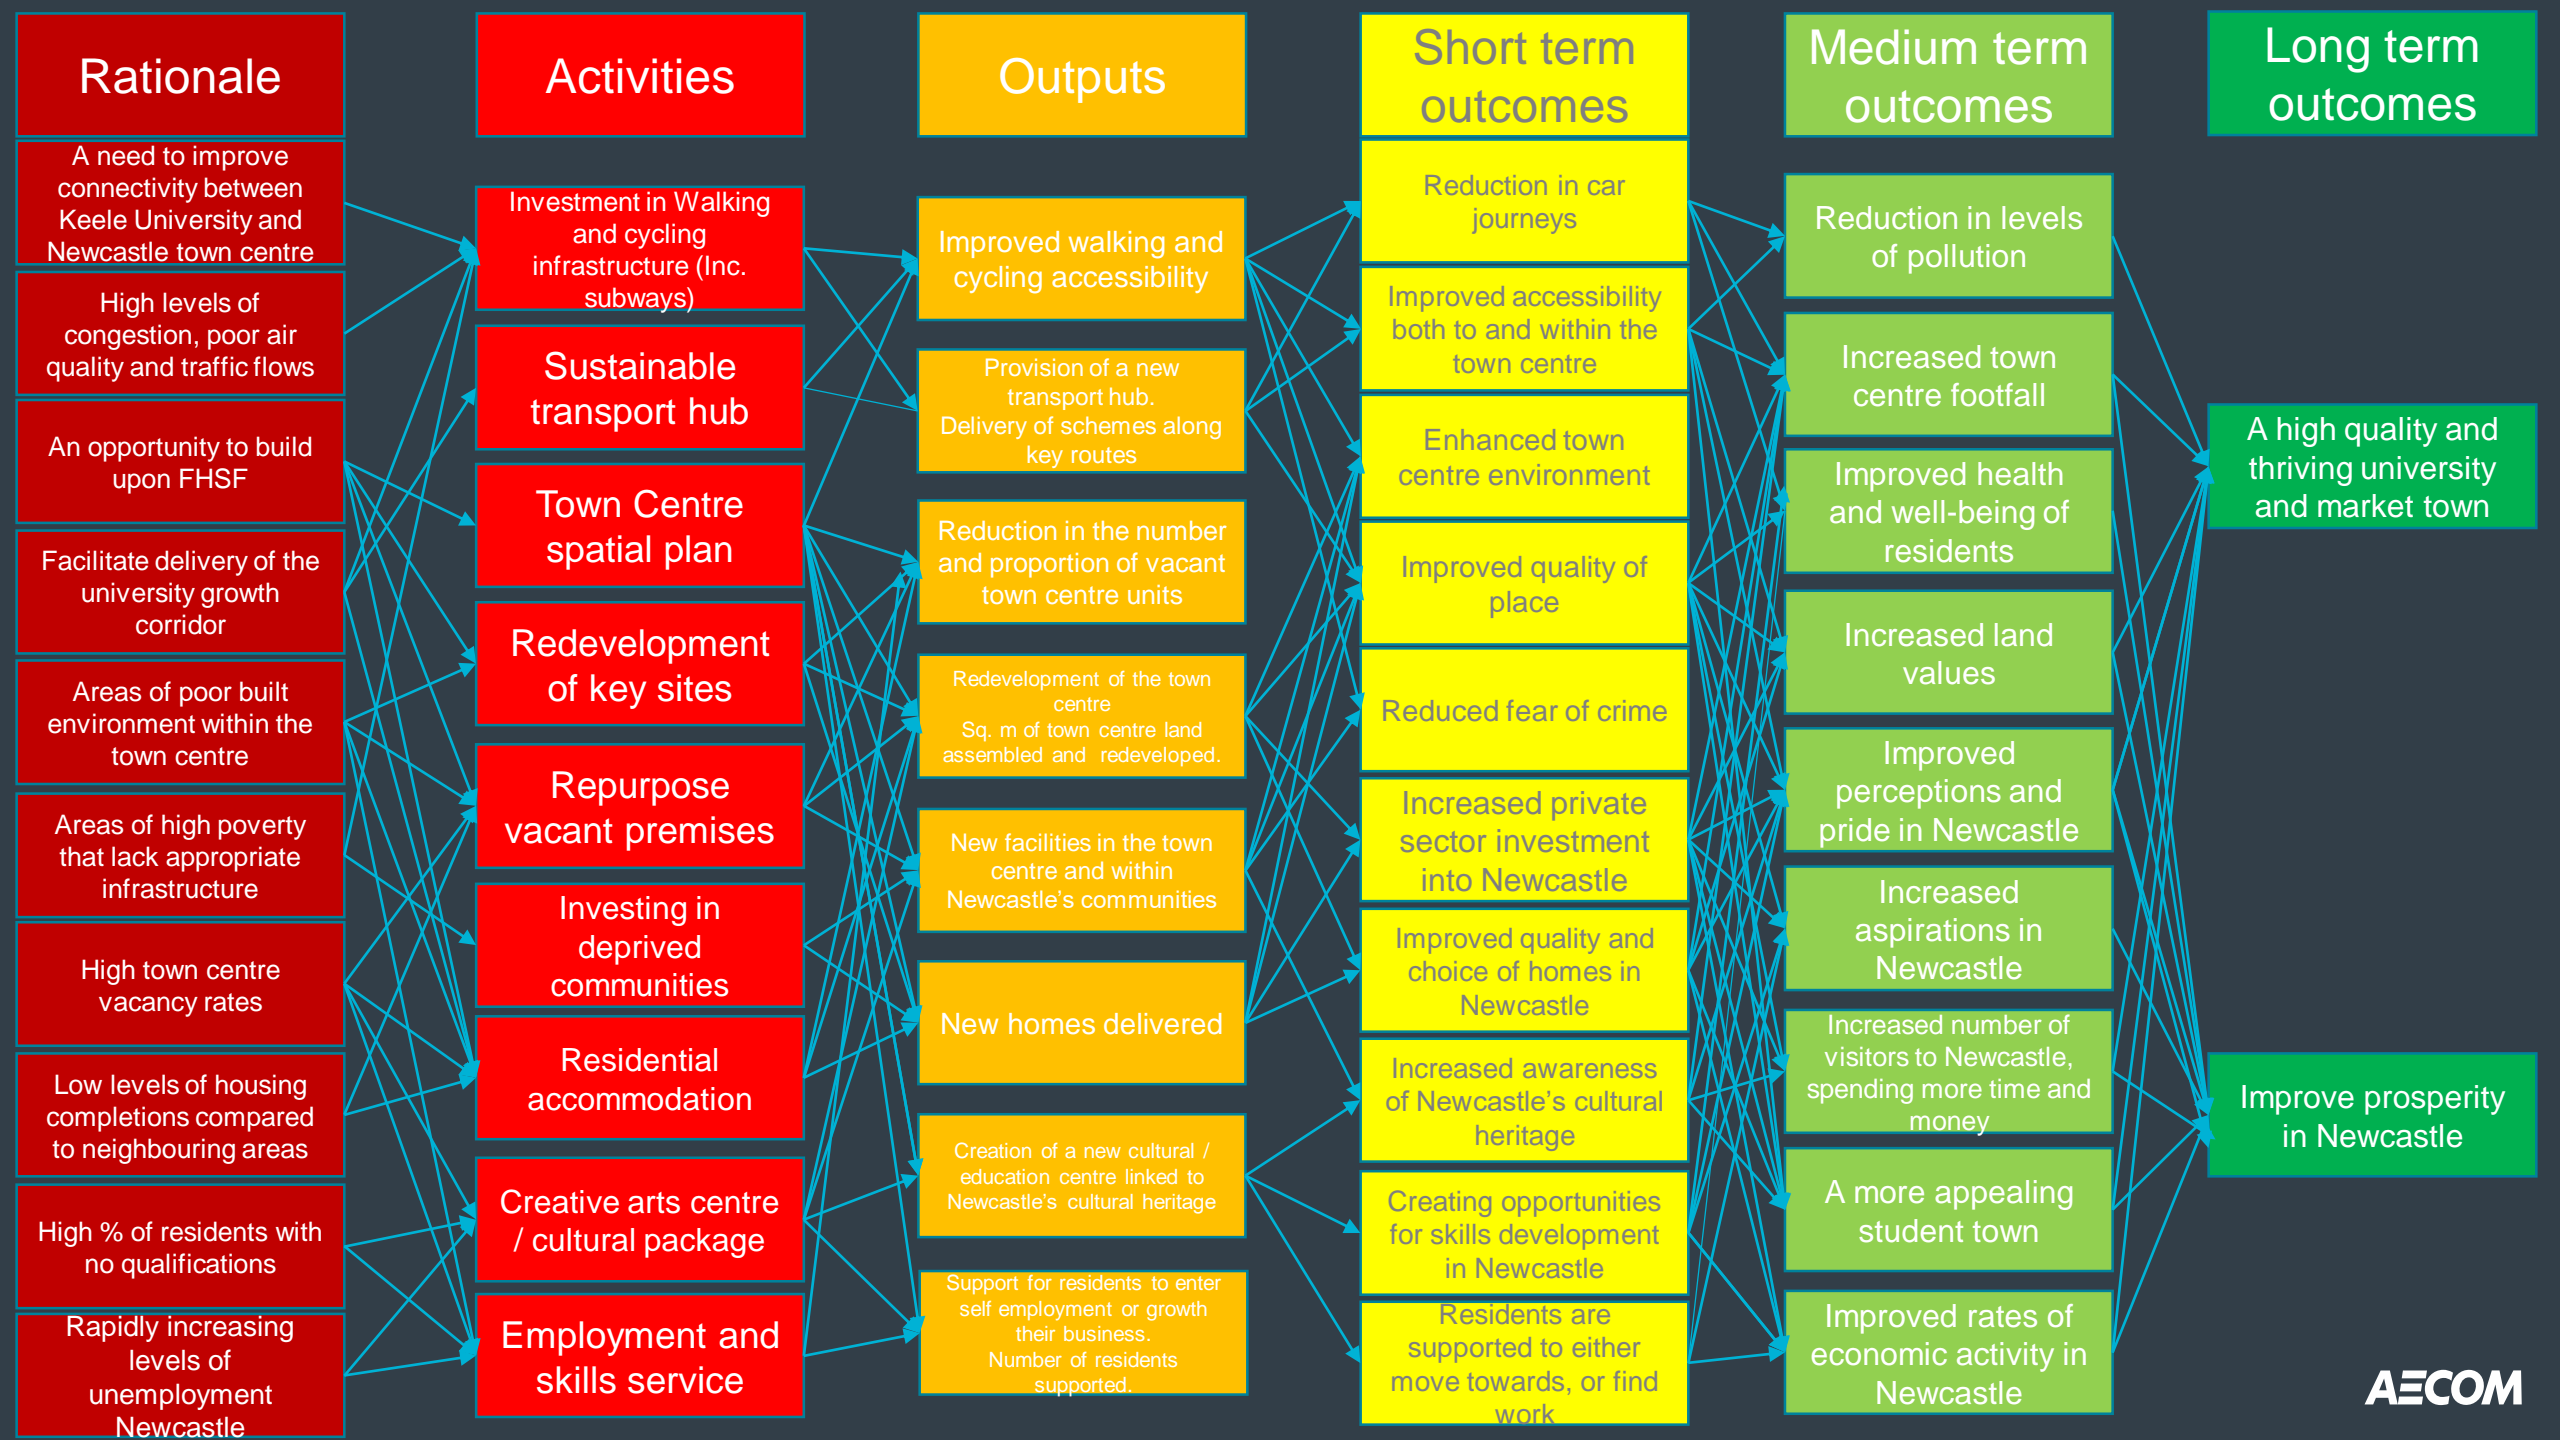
Rationale

A need to improve connectivity between Keele University and Newcastle town centre

High levels of congestion, poor air quality and traffic flows

An opportunity to build upon FHSF

Facilitate delivery of the university growth corridor

Areas of poor built environment within the town centre

Areas of high poverty that lack appropriate infrastructure

High town centre vacancy rates

Low levels of housing completions compared to neighbouring areas

High % of residents with no qualifications

Rapidly increasing levels of unemployment Newcastle

Activities

Investment in Walking and cycling infrastructure (Inc. subways)

Sustainable transport hub

Town Centre spatial plan

Redevelopment of key sites

Repurpose vacant premises

Investing in deprived communities

Residential accommodation

Creative arts centre / cultural package

Employment and skills service

Outputs

Improved walking and cycling accessibility

Provision of a new transport hub. Delivery of schemes along key routes

Reduction in the number and proportion of vacant town centre units

Redevelopment of the town centre
Sq. m of town centre land assembled and redeveloped.

New facilities in the town centre and within Newcastle's communities

New homes delivered

Creation of a new cultural / education centre linked to Newcastle's cultural heritage

Support for residents to enter self employment or growth their business.
Number of residents supported.

Short term outcomes

Reduction in car journeys

Improved accessibility both to and within the town centre

Enhanced town centre environment

Improved quality of place

Reduced fear of crime

Increased private sector investment into Newcastle

Improved quality and choice of homes in Newcastle

Increased awareness of Newcastle's cultural heritage

Creating opportunities for skills development in Newcastle

Residents are supported to either move towards, or find work

Medium term outcomes

Reduction in levels of pollution

Increased town centre footfall

Improved health and well-being of residents

Increased land values

Improved perceptions and pride in Newcastle

Increased aspirations in Newcastle

Increased number of visitors to Newcastle, spending more time and money

A more appealing student town

Improved rates of economic activity in Newcastle

Long term outcomes

A high quality and thriving university and market town

Improve prosperity in Newcastle

AECOM